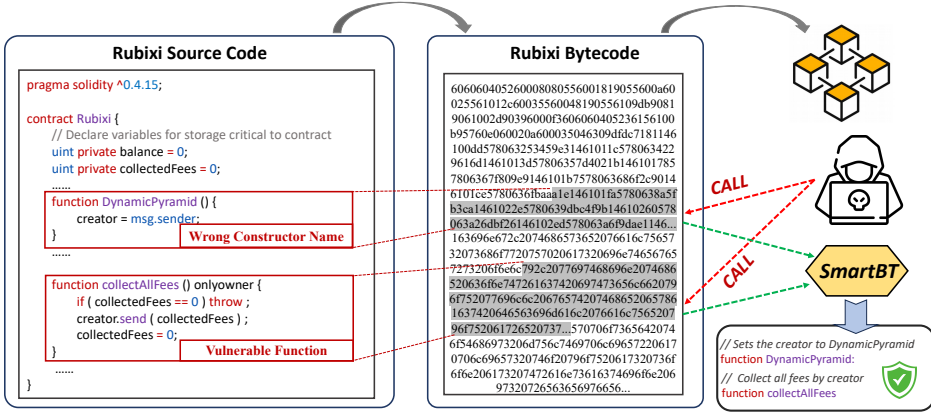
Rubixi Source Code

pragma solidity ^0.4.15;

contract Rubixi {
// Declare variables for storage critical to contract
uint private balance = 0;
uint private collectedFees = 0;
......
function DynamicPyramid () {
creator = msg.sender;
}
Wrong Constructor Name
......
function collectAllFees () onlyowner {
if ( collectedFees == 0 ) throw ;
creator.send ( collectedFees ) ;
collectedFees = 0;
}
Vulnerable Function
......
}

Rubixi Bytecode

606060405260008080556001819055600a60025561012c600355600481905561 09db0819061002d90396000f3606060405236156100b95760e060020a600035046309dfdc7181146100dd578063253459e31461011c5780634229616d1461013d57806357d4021b1461017857806367f809e9146101b7578063686f2c90146101ce5780636fbaaa1e146101fa5780638a5fb3ca1461022e5780639dbc4f9b14610260578063a26dbf26146102ed578063a6f9dae1146... 163696e672c207468657365207616c756573207368​6f77207570206f6e2074686574657​2732​06f6e6c792c2077697468696e2074686520636f6e747261637420697473656c6620796f75207​7696c6c206765742074686520657861637420646563696d616c20766616c756520796f752061726520737... 570706f7365642074​6f546869732​06d756c7469706c69657220617​0706c69657320746f20796f752061732​0736f6f6e20617320747261​6e73616374696f6e2069732​0726563656976656...

CALL

CALL

SmartBT

// Sets the creator to DynamicPyramid
function DynamicPyramid:
// Collect all fees by creator
function collectAllFees